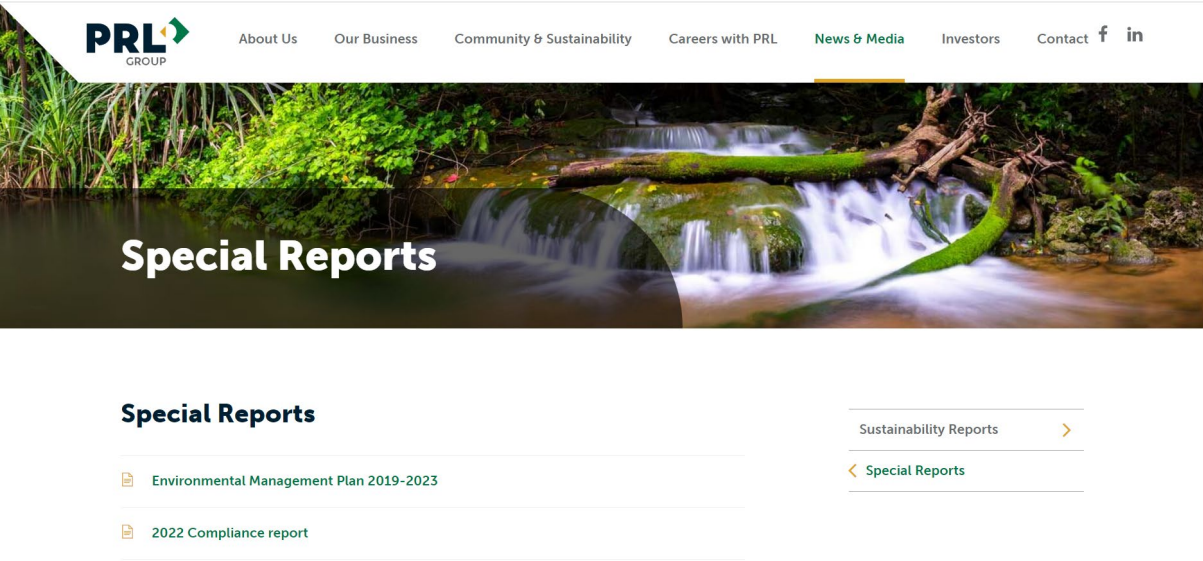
PRL GROUP

About Us Our Business Community & Sustainability Careers with PRL News & Media Investors Contact

Special Reports

Special Reports

Environmental Management Plan 2019-2023

2022 Compliance report

Sustainability Reports

Special Reports